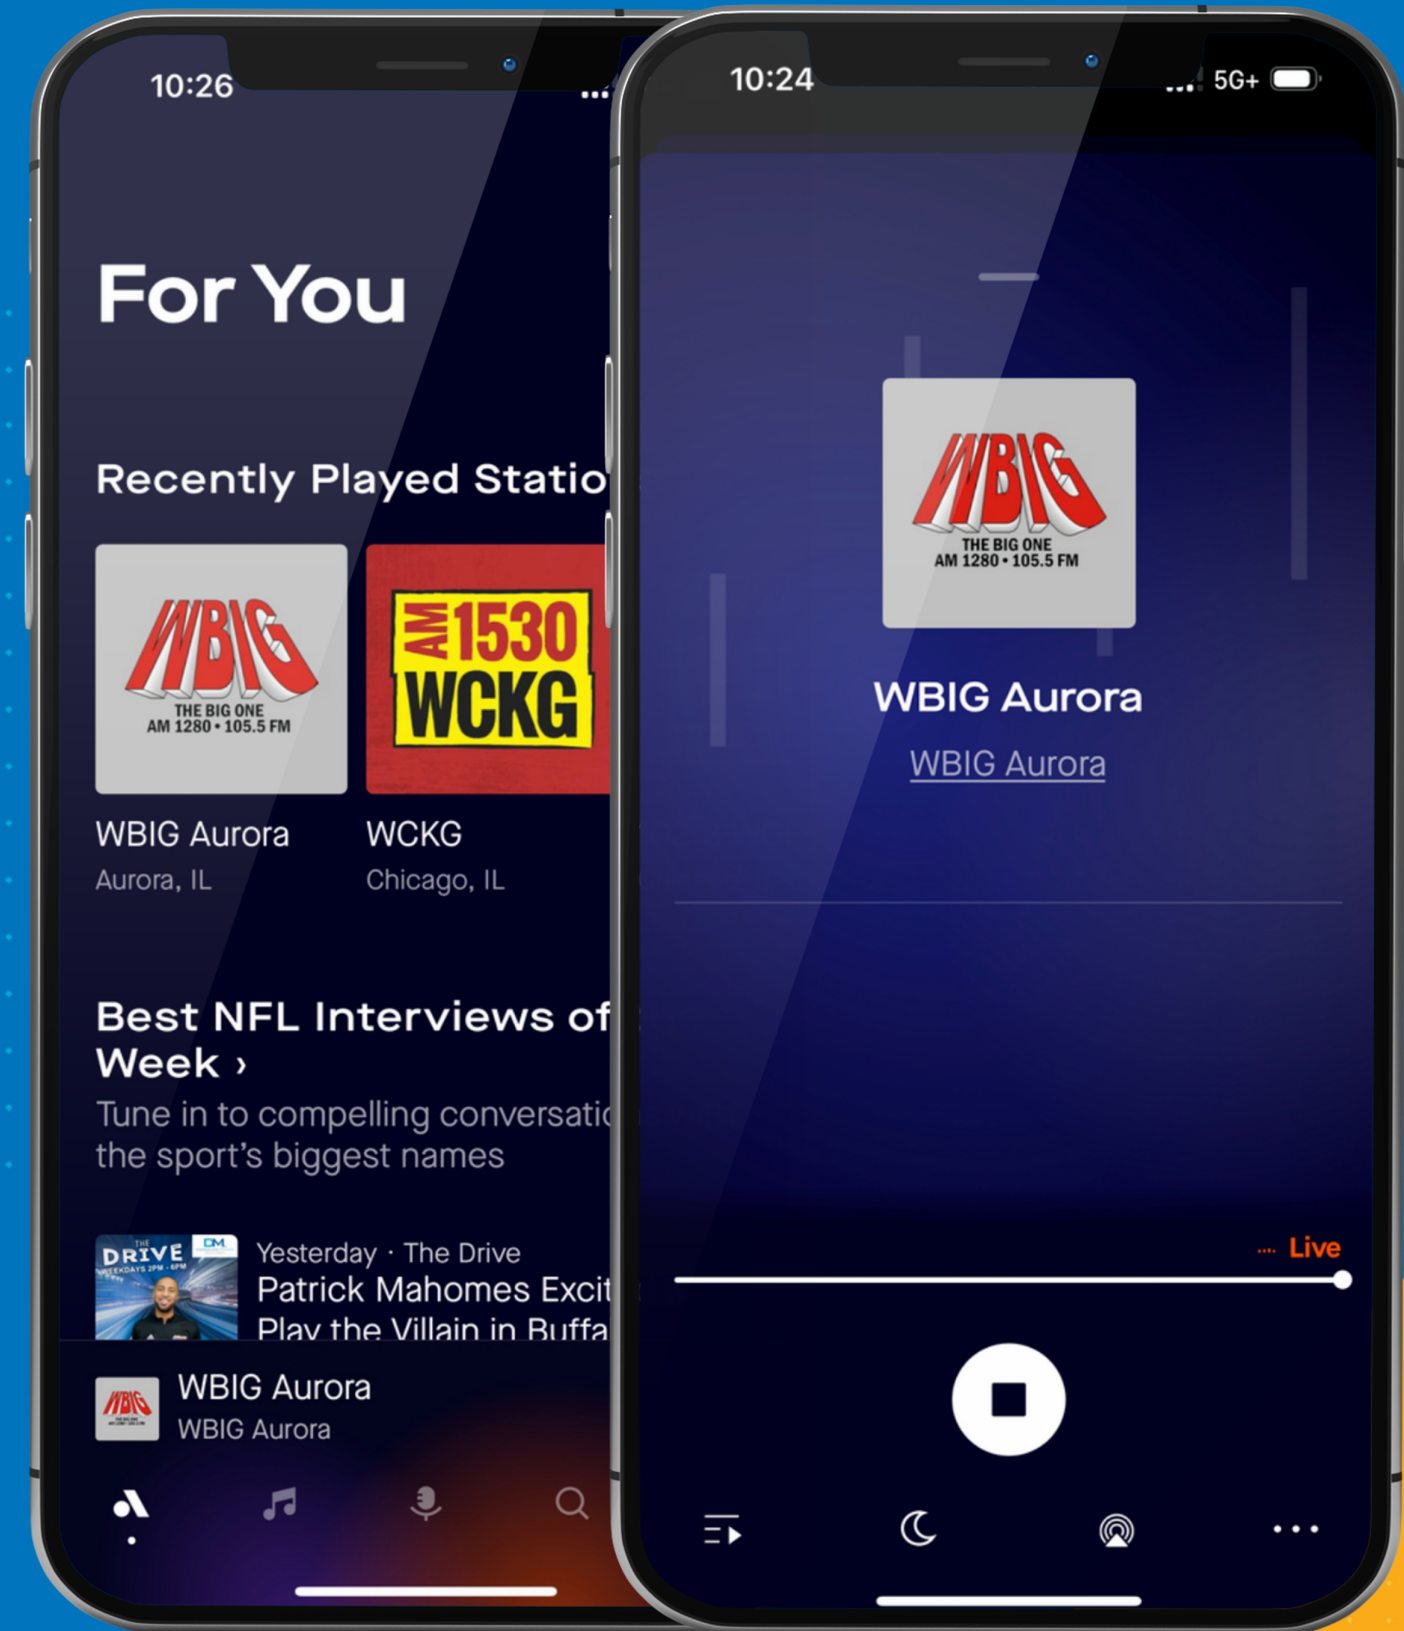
10:26

For You

Recently Played Statio

WBIG
THE BIG ONE
AM 1280 • 105.5 FM

AM 1530 WCKG

WBIG Aurora
Aurora, IL

WCKG
Chicago, IL

Best NFL Interviews of Week ›
Tune in to compelling conversatio the sport's biggest names

THE DRIVE WEEKDAYS 2PM - 6PM
Yesterday · The Drive
Patrick Mahomes Excit Play the Villain in Buffa

WBIG Aurora
WBIG Aurora

10:24
5G+

WBIG
THE BIG ONE
AM 1280 • 105.5 FM

WBIG Aurora
WBIG Aurora

Live